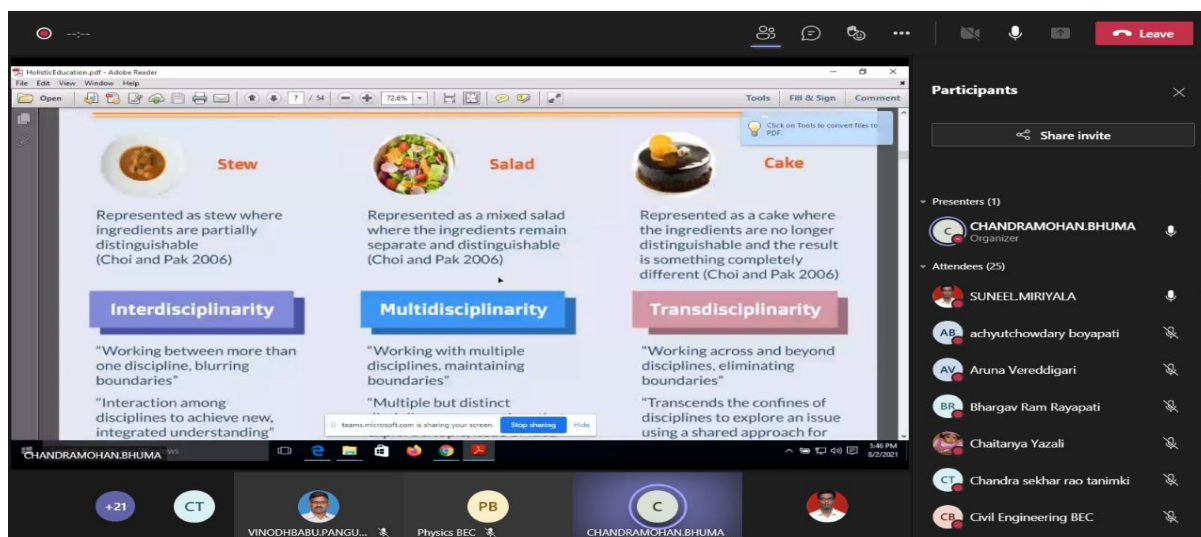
--:--

Leave

HolisticEducation.pdf - Adobe Reader
File Edit View Window Help
Open 7 / 54 72.6%
Tools Fill & Sign Comment

Click on Tools to convert files to PDF.

Stew

Salad

Cake

Represented as stew where ingredients are partially distinguishable (Choi and Pak 2006)

Represented as a mixed salad where the ingredients remain separate and distinguishable (Choi and Pak 2006)

Represented as a cake where the ingredients are no longer distinguishable and the result is something completely different (Choi and Pak 2006)

Interdisciplinarity

Multidisciplinarity

Transdisciplinarity

"Working between more than one discipline, blurring boundaries"

"Interaction among disciplines to achieve new, integrated understanding"

"Working with multiple disciplines, maintaining boundaries"

"Multiple but distinct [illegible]

"Working across and beyond disciplines, eliminating boundaries"

"Transcends the confines of disciplines to explore an issue using a shared approach for

teams.microsoft.com is sharing your screen. Stop sharing Hide

CHANDRAMOHAN.BHUMA

3:46 PM 8/2/2021

Participants

Share invite

Presenters (1)

CHANDRAMOHAN.BHUMA
Organizer

Attendees (25)

SUNEEL.MIRIYALA

AB achyutchowdary boyapati

AV Aruna Vereddigari

BR Bhargav Ram Rayapati

Chaitanya Yazali

CT Chandra sekhar rao tanimki

CB Civil Engineering BEC

+21

CT

VINODHBABU.PANGU...

PB
Physics BEC

C
CHANDRAMOHAN.BHUMA